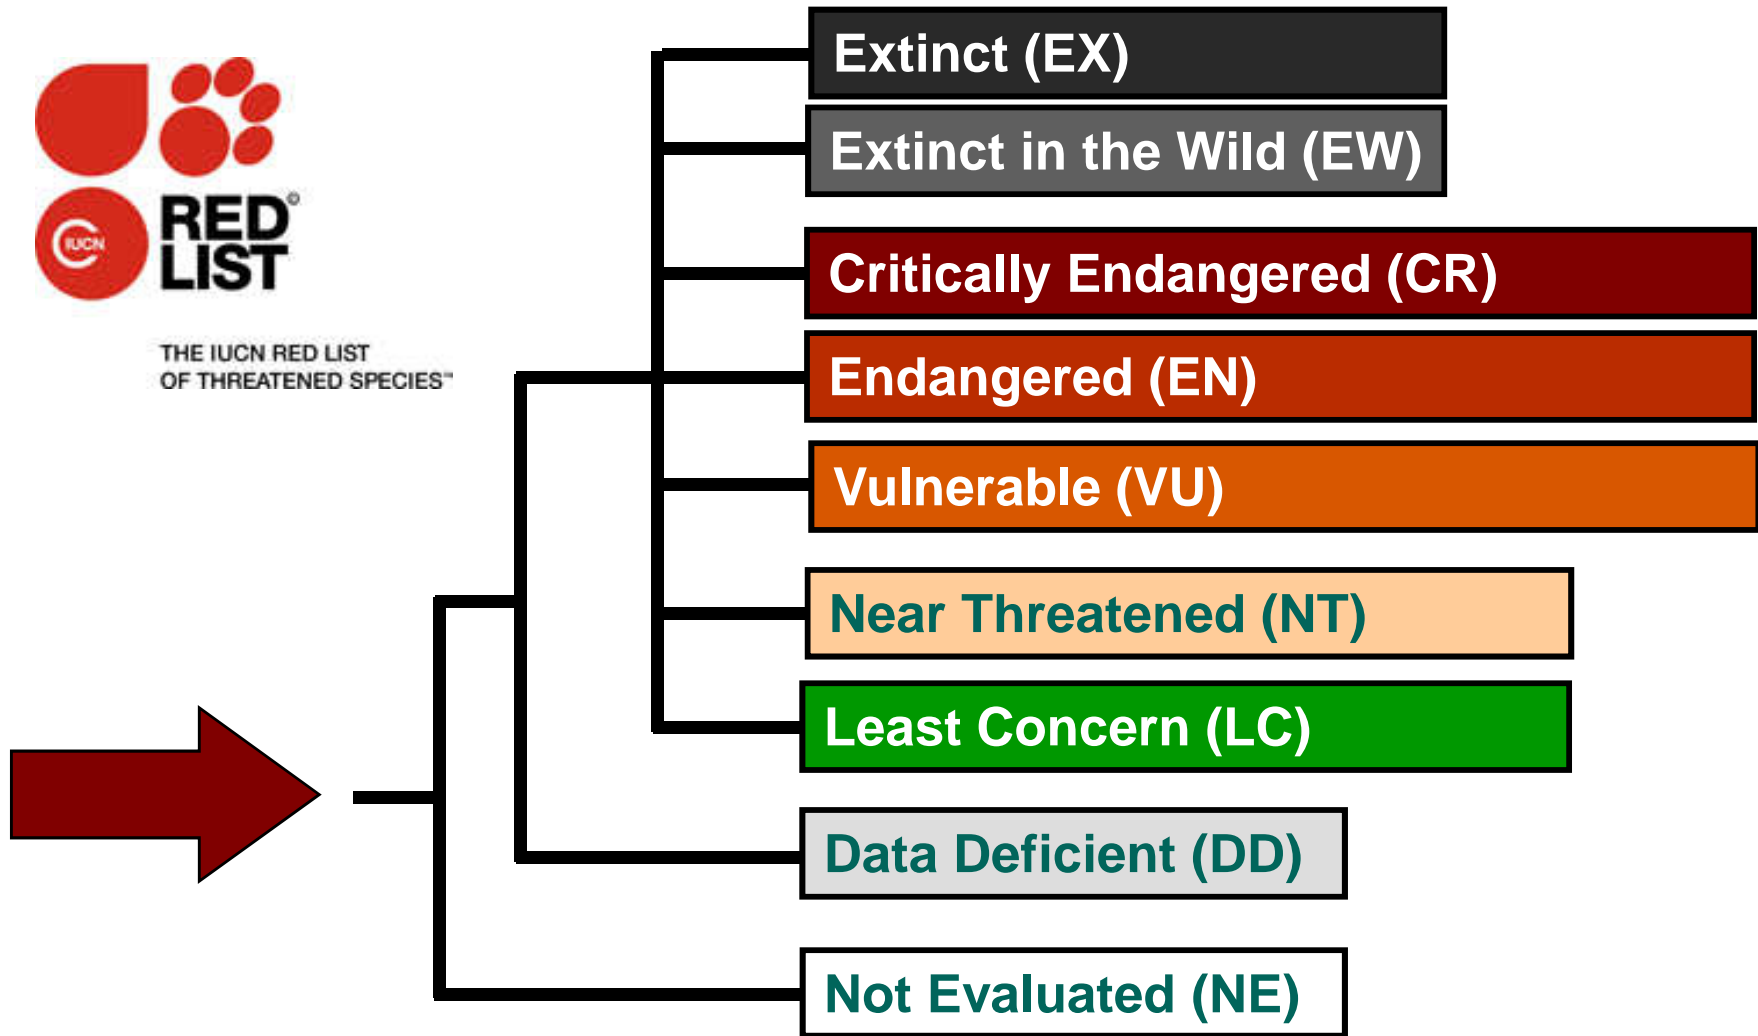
IUCN

RED® LIST

THE IUCN RED LIST OF THREATENED SPECIES™

Extinct (EX)

Extinct in the Wild (EW)

Critically Endangered (CR)

Endangered (EN)

Vulnerable (VU)

Near Threatened (NT)

Least Concern (LC)

Data Deficient (DD)

Not Evaluated (NE)